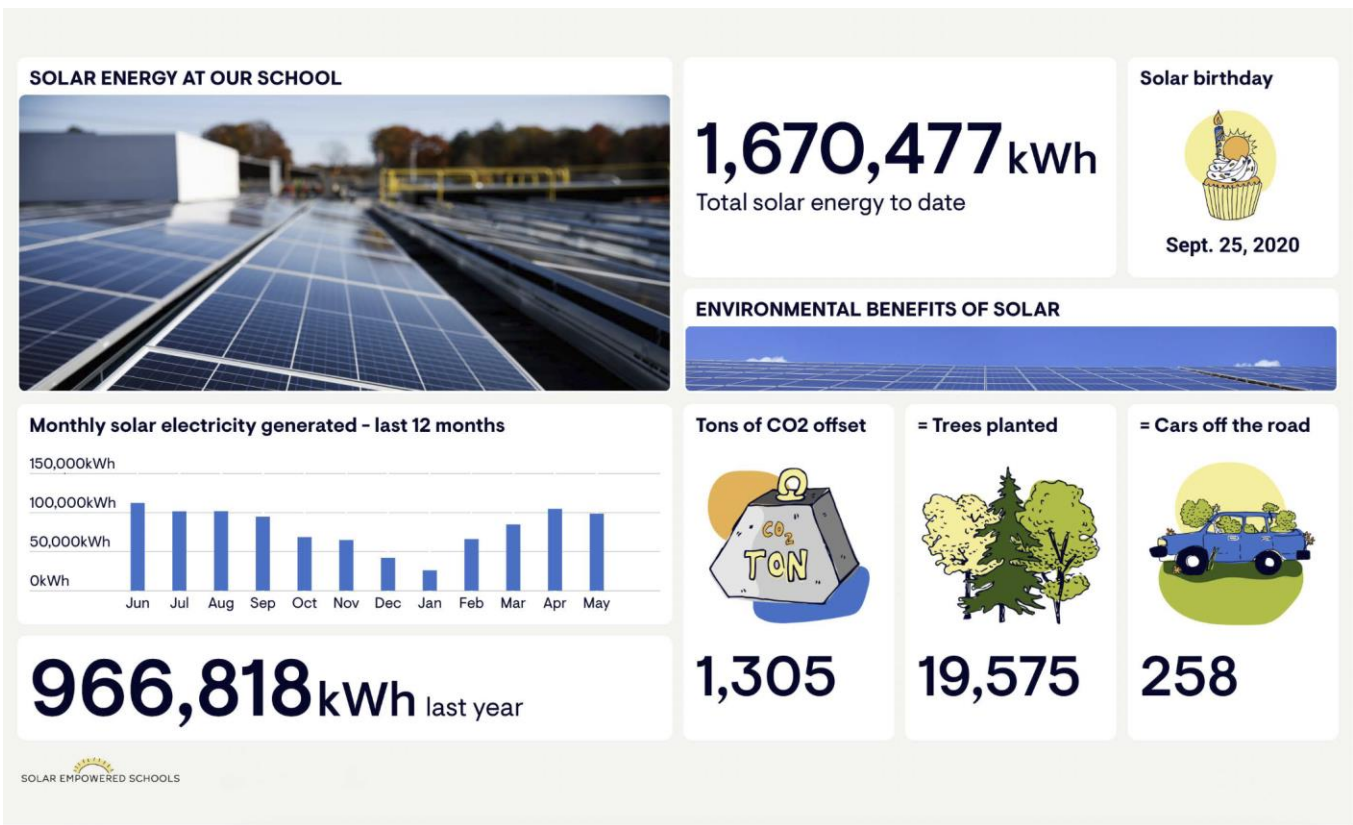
SOLAR ENERGY AT OUR SCHOOL

1,670,477 kWh
Total solar energy to date

Solar birthday

Sept. 25, 2020

ENVIRONMENTAL BENEFITS OF SOLAR

Monthly solar electricity generated - last 12 months

150,000kWh
100,000kWh
50,000kWh
0kWh
Jun Jul Aug Sep Oct Nov Dec Jan Feb Mar Apr May

966,818 kWh last year

Tons of CO2 offset

$CO_2$
TON

1,305

= Trees planted

19,575

= Cars off the road

258

SOLAR EMPOWERED SCHOOLS